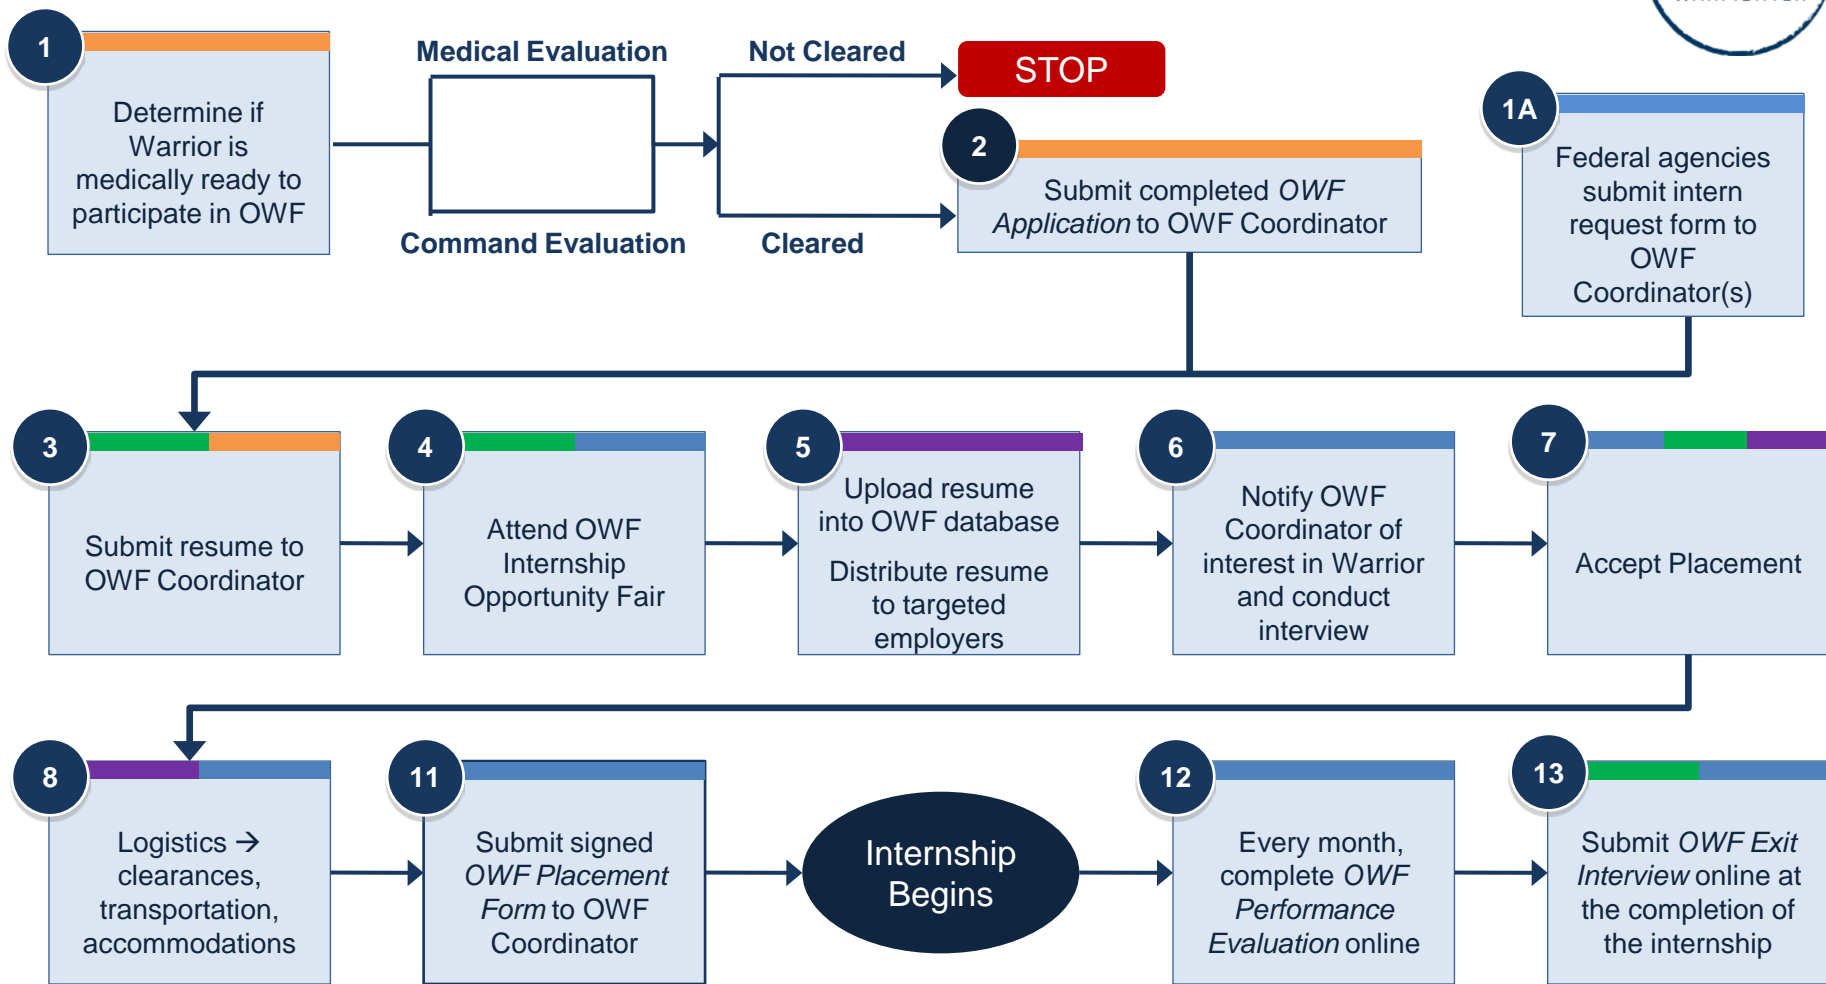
1
Determine if Warrior is medically ready to participate in OWF

Medical Evaluation

Command Evaluation

Not Cleared

STOP

Cleared

2
Submit completed *OWF Application* to OWF Coordinator

1A
Federal agencies submit intern request form to OWF Coordinator(s)

3
Submit resume to OWF Coordinator

4
Attend OWF Internship Opportunity Fair

5
Upload resume into OWF database

Distribute resume to targeted employers

6
Notify OWF Coordinator of interest in Warrior and conduct interview

7
Accept Placement

8
Logistics → clearances, transportation, accommodations

11
Submit signed *OWF Placement Form* to OWF Coordinator

Internship Begins

12
Every month, complete *OWF Performance Evaluation* online

13
Submit *OWF Exit Interview* online at the completion of the internship